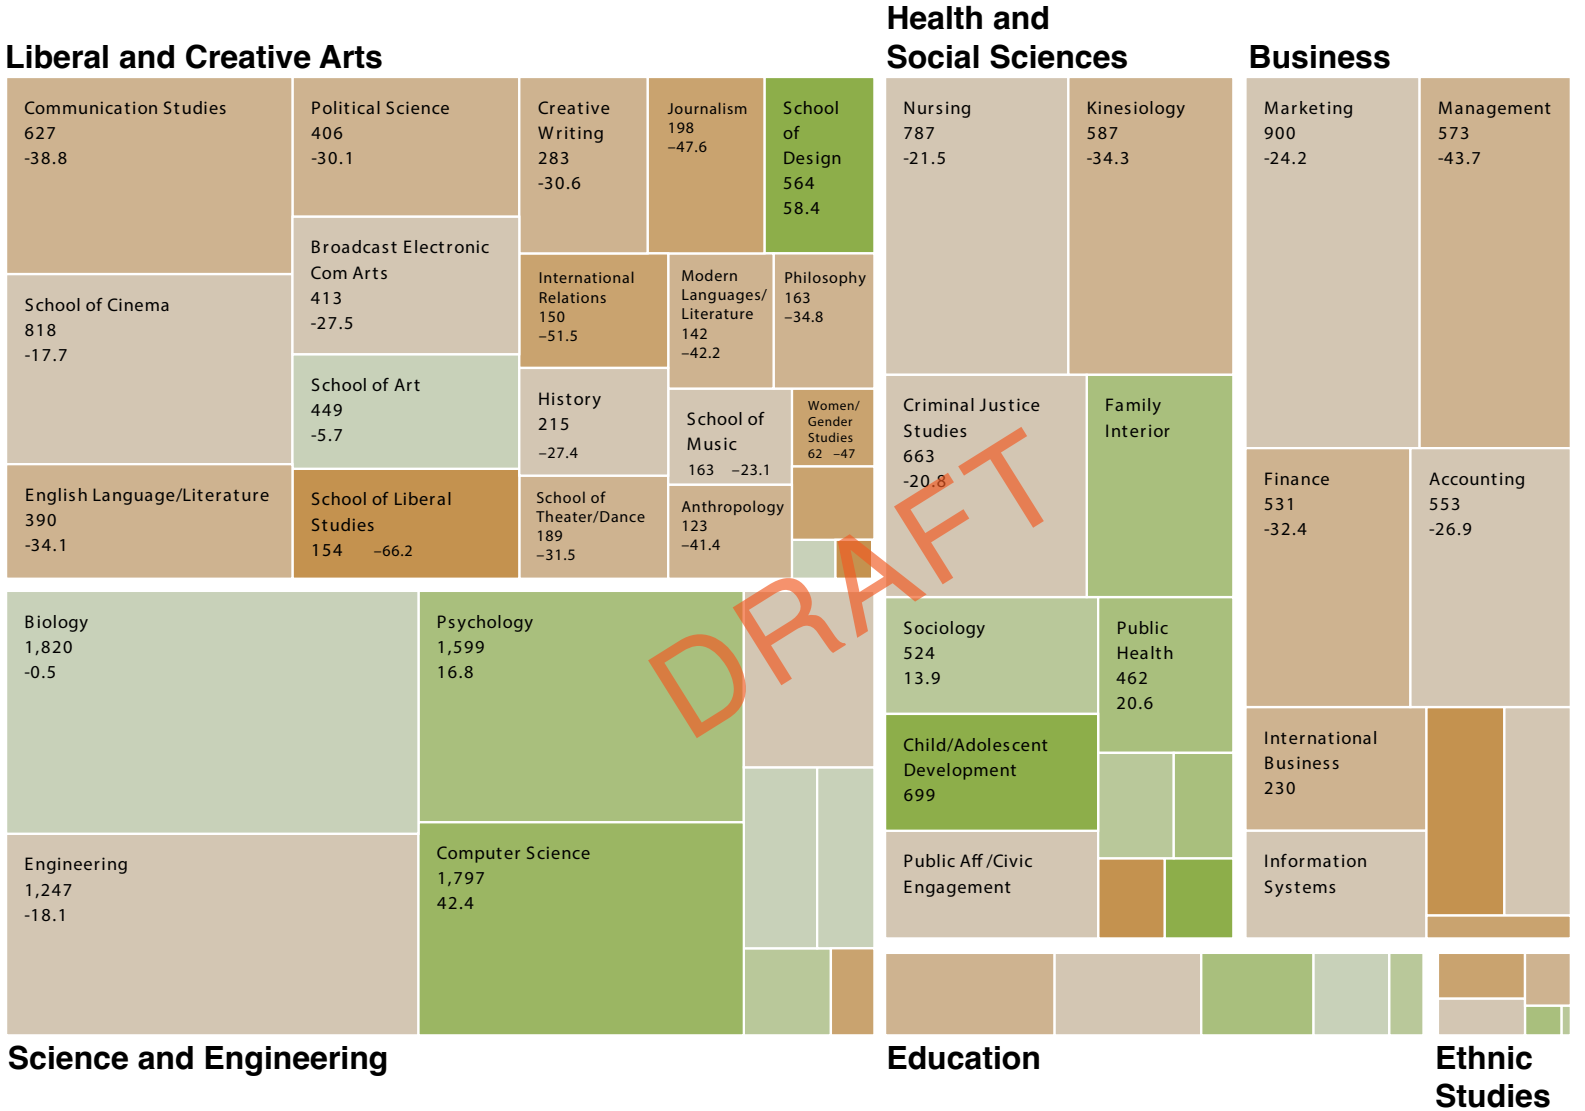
Liberal and Creative Arts

Communication Studies
627
-38.8

Political Science
406
-30.1

Creative Writing
283
-30.6

Journalism
198
–47.6

School of Design
564
58.4

School of Cinema
818
-17.7

Broadcast Electronic Com Arts
413
-27.5

International Relations
150
–51.5

Modern Languages/ Literature
142
–42.2

Philosophy
163
–34.8

School of Art
449
-5.7

History
215
–27.4

School of Music
163 –23.1

Women/ Gender Studies
62 –47

English Language/Literature
390
-34.1

School of Liberal Studies
154 –66.2

School of Theater/Dance
189
–31.5

Anthropology
123
–41.4

Health and Social Sciences

Nursing
787
-21.5

Kinesiology
587
-34.3

Criminal Justice Studies
663
-20.8

Family Interior

Sociology
524
13.9

Public Health
462
20.6

Child/Adolescent Development
699

Public Aff /Civic Engagement

Business

Marketing
900
-24.2

Management
573
-43.7

Finance
531
-32.4

Accounting
553
-26.9

International Business
230

Information Systems

Biology
1,820
-0.5

Psychology
1,599
16.8

Engineering
1,247
-18.1

Computer Science
1,797
42.4

DRAFT

Science and Engineering

Education

Ethnic Studies